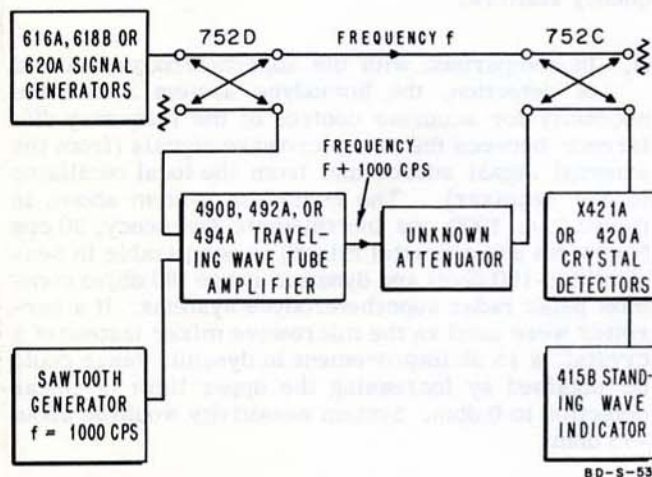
616A, 618B OR 620A SIGNAL GENERATORS

752D

FREQUENCY f

752C

FREQUENCY F + 1000 CPS

490B, 492A, OR 494A TRAVELING WAVE TUBE AMPLIFIER

UNKNOWN ATTENUATOR

X421A OR 420A CRYSTAL DETECTORS

SAWTOOTH GENERATOR f = 1000 CPS

415B STANDING WAVE INDICATOR

BD-S-53